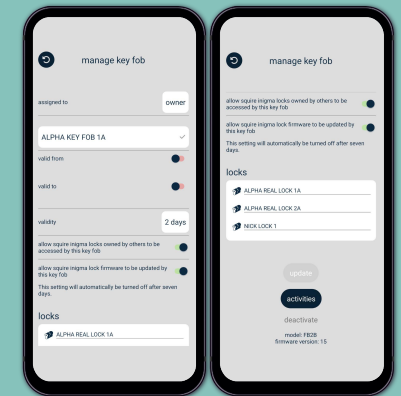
manage key fob

assigned to
owner

ALPHA KEY FOB 1A

valid from

valid to

validity
2 days

allow squire inigma locks owned by others to be accessed by this key fob

allow squire inigma lock firmware to be updated by this key fob

This setting will automatically be turned off after seven days.

locks

ALPHA REAL LOCK 1A

manage key fob

allow squire inigma locks owned by others to be accessed by this key fob

allow squire inigma lock firmware to be updated by this key fob

This setting will automatically be turned off after seven days.

locks

ALPHA REAL LOCK 1A

ALPHA REAL LOCK 2A

NICK LOCK 1

update

activities

deactivate

model: FB28
firmware version: 15